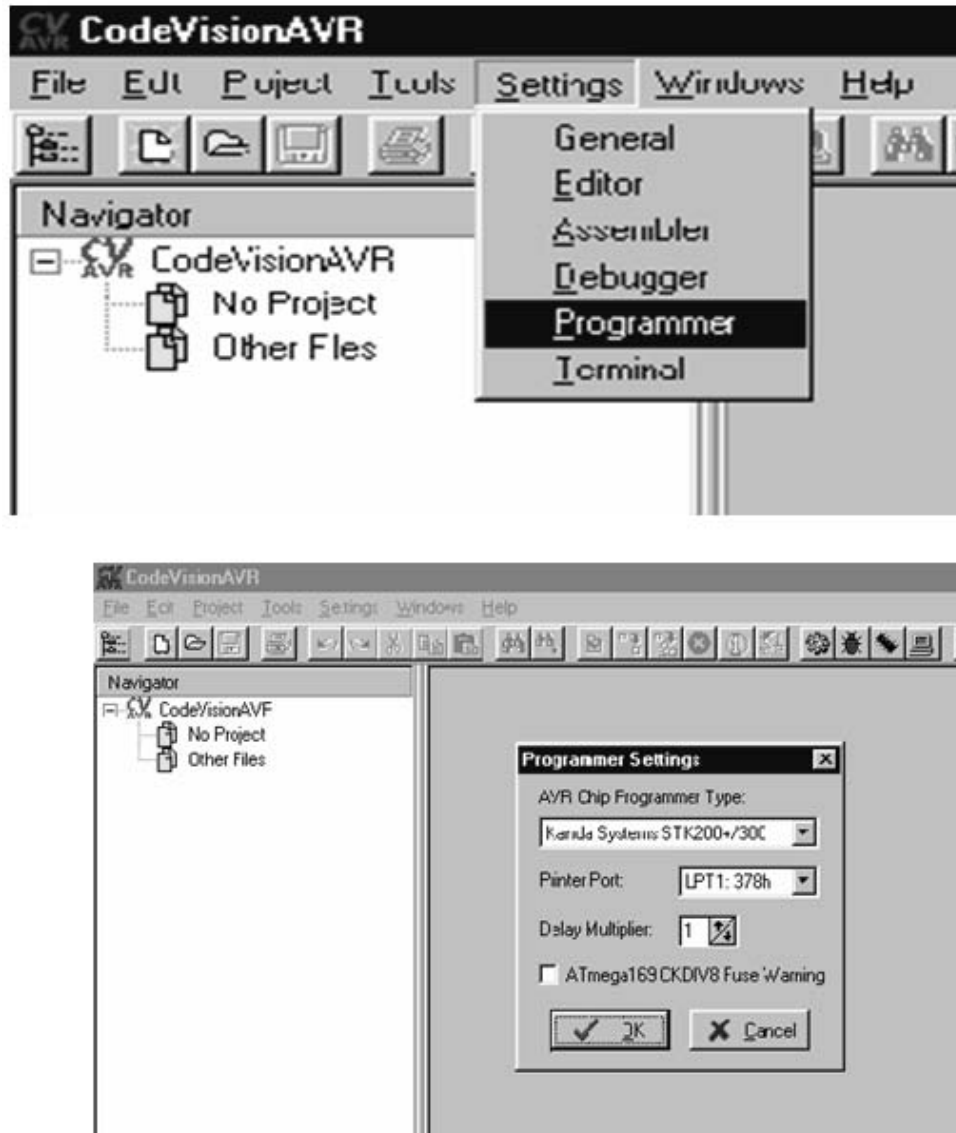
CV AVR CodeVisionAVR

File Edit Project Tools Settings Windows Help

General
Editor
Assembler
Debugger
Programmer
Terminal

Navigator
CV AVR CodeVisionAVR
No Project
Other Fles

CodeVisionAVR

File Edit Project Tools Settings Windows Help

Navigator
CodeVisionAVF
No Project
Other Files

Programmer Settings

AVR Chip Programmer Type:
Kanda Systems STK200+/300

Pinter Port: LPT1: 378h

Delay Multiplier: 1

ATmega169 CKDIV8 Fuse Warning

OK Cancel